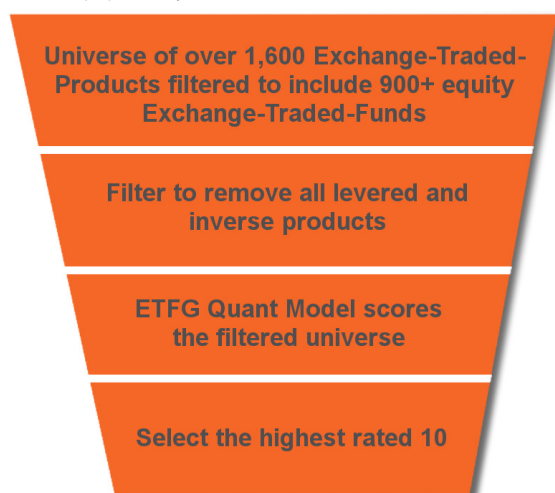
Universe of over 1,600 Exchange-Traded-Products filtered to include 900+ equity Exchange-Traded-Funds

Filter to remove all levered and inverse products

ETFG Quant Model scores the filtered universe

Select the highest rated 10